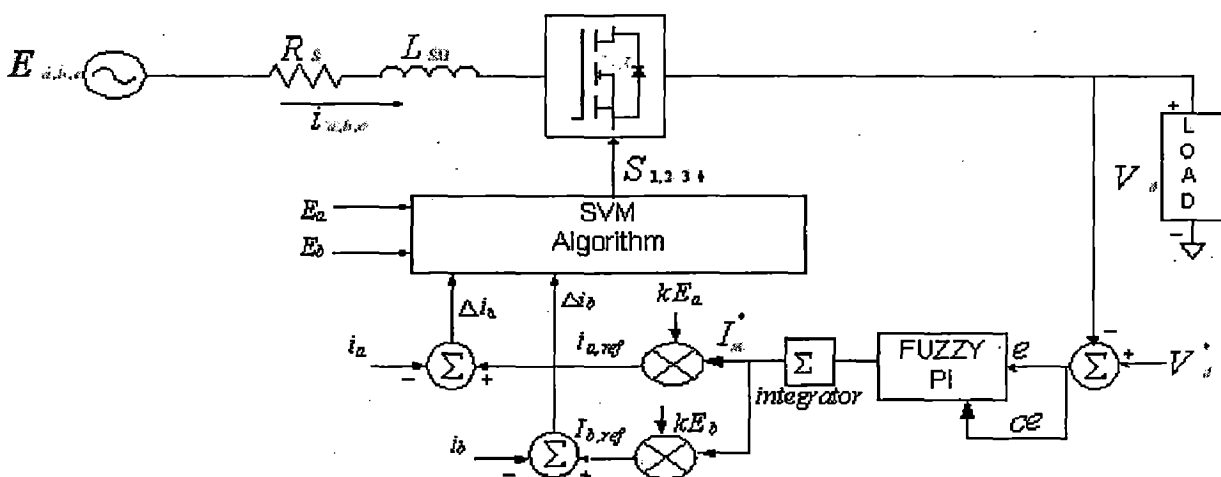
$E_{a,b,c}$
$R_s$
$L_{sn}$
$i_{a,b,c}$
$S_{1,2,3,4}$
+
L
O
A
D
$V_d$
$E_a$
$E_b$
SVM
Algorithm
$\Delta i_a$
$\Delta i_b$
$kE_a$
$i_a$
$i_{a,ref}$
$I_m^*$
$\Sigma$
integrator
FUZZY
PI
$e$
$V_d^*$
$ce$
$i_b$
$I_{b,ref}$
$kE_b$
$\Sigma$
$\Sigma$
$\Sigma$
−
+
−
+
−
+